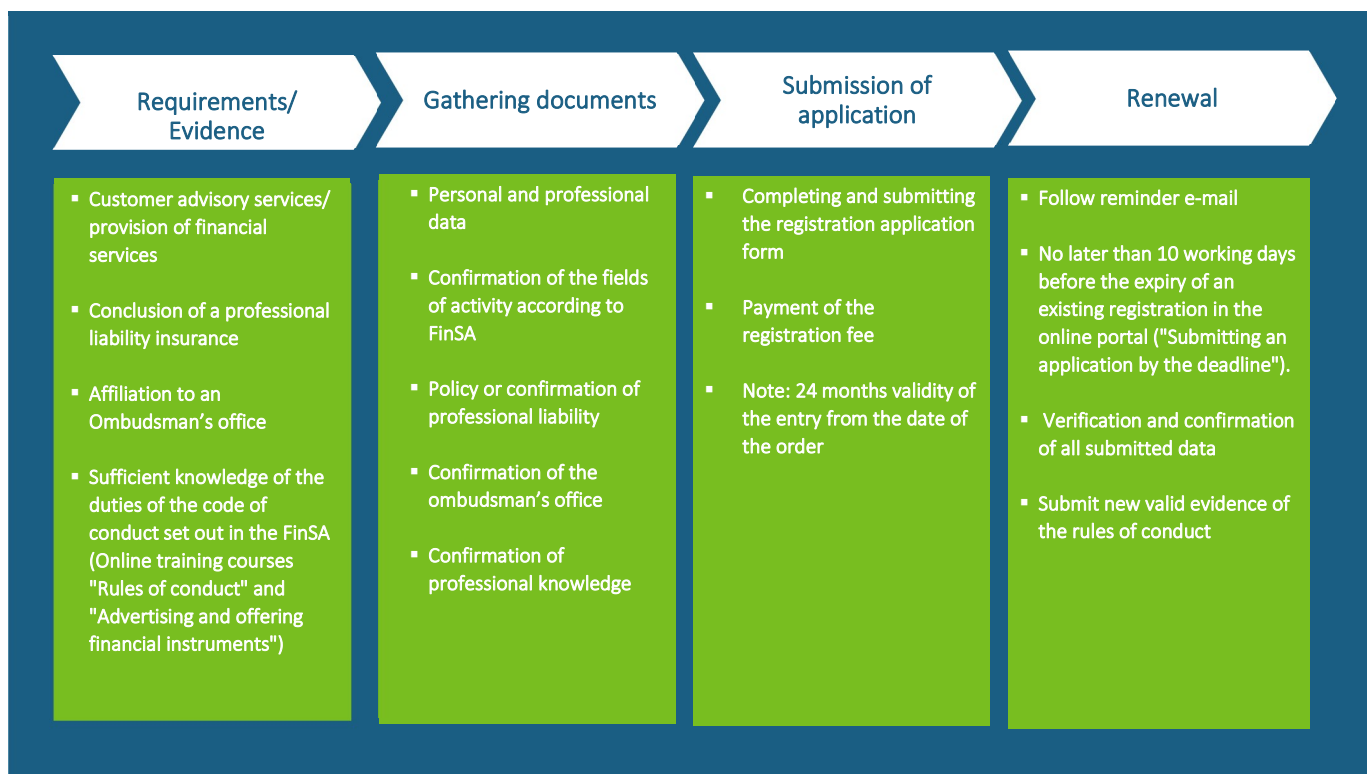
Requirements/ Evidence

- Customer advisory services/ provision of financial services
- Conclusion of a professional liability insurance
- Affiliation to an Ombudsman's office
- Sufficient knowledge of the duties of the code of conduct set out in the FinSA (Online training courses "Rules of conduct" and "Advertising and offering financial instruments")

Gathering documents

- Personal and professional data
- Confirmation of the fields of activity according to FinSA
- Policy or confirmation of professional liability
- Confirmation of the ombudsman's office
- Confirmation of professional knowledge

Submission of application

- Completing and submitting the registration application form
- Payment of the registration fee
- Note: 24 months validity of the entry from the date of the order

Renewal

- Follow reminder e-mail
- No later than 10 working days before the expiry of an existing registration in the online portal ("Submitting an application by the deadline").
- Verification and confirmation of all submitted data
- Submit new valid evidence of the rules of conduct